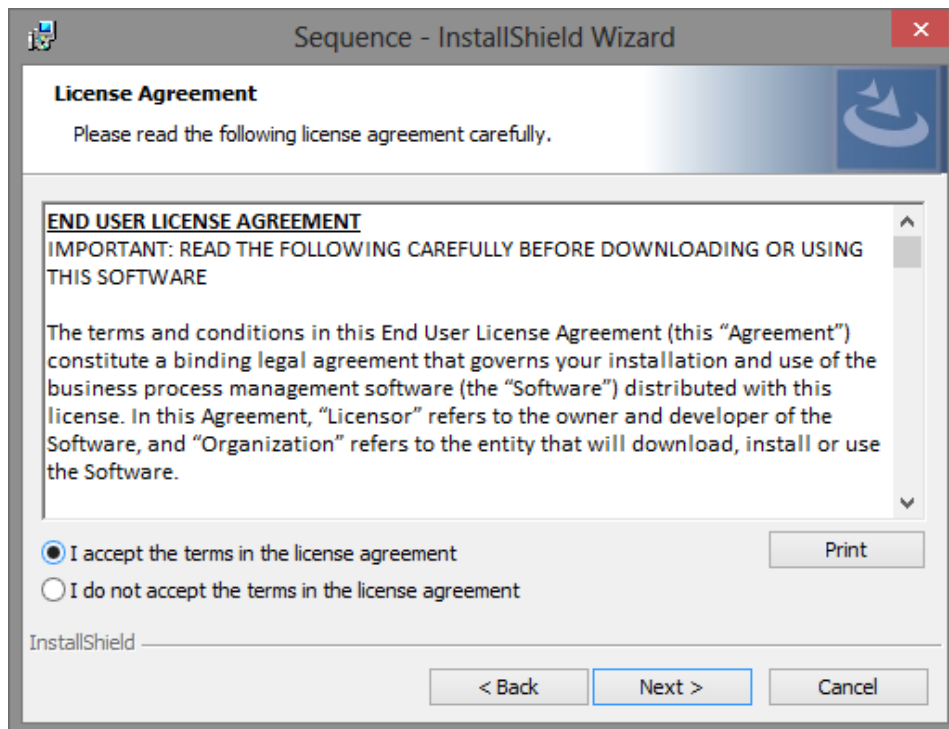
Sequence - InstallShield Wizard

License Agreement

Please read the following license agreement carefully.

END USER LICENSE AGREEMENT
IMPORTANT: READ THE FOLLOWING CAREFULLY BEFORE DOWNLOADING OR USING THIS SOFTWARE

The terms and conditions in this End User License Agreement (this “Agreement”) constitute a binding legal agreement that governs your installation and use of the business process management software (the “Software”) distributed with this license. In this Agreement, “Licensor” refers to the owner and developer of the Software, and “Organization” refers to the entity that will download, install or use the Software.

I accept the terms in the license agreement

I do not accept the terms in the license agreement

Print

InstallShield

< Back

Next >

Cancel